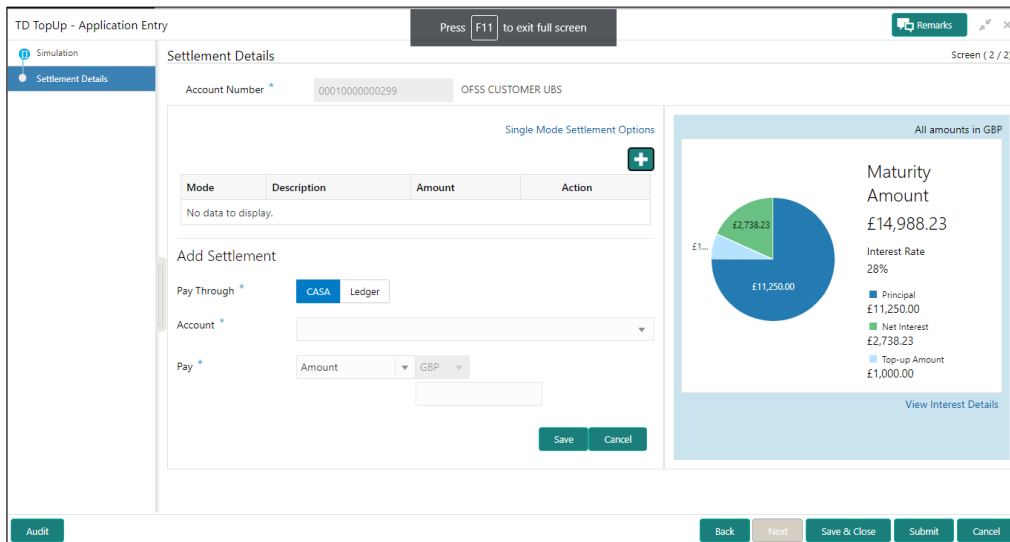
TD TopUp - Application Entry

Press F11 to exit full screen

Remarks

Simulation

Settlement Details

Settlement Details

Screen ( 2 / 2)

Account Number *

00010000000299

OFSS CUSTOMER UBS

Single Mode Settlement Options

| Mode | Description | Amount | Action |
|---|---|---|---|
| No data to display. | | | |

Add Settlement

Pay Through *

CASA

Ledger

Account *

Pay *

Amount

GBP

Save

Cancel

All amounts in GBP

£2,738.23

£1...

£11,250.00

Maturity Amount

£14,988.23

Interest Rate

28%

Principal

£11,250.00

Net Interest

£2,738.23

Top-up Amount

£1,000.00

View Interest Details

Audit

Back

Next

Save & Close

Submit

Cancel